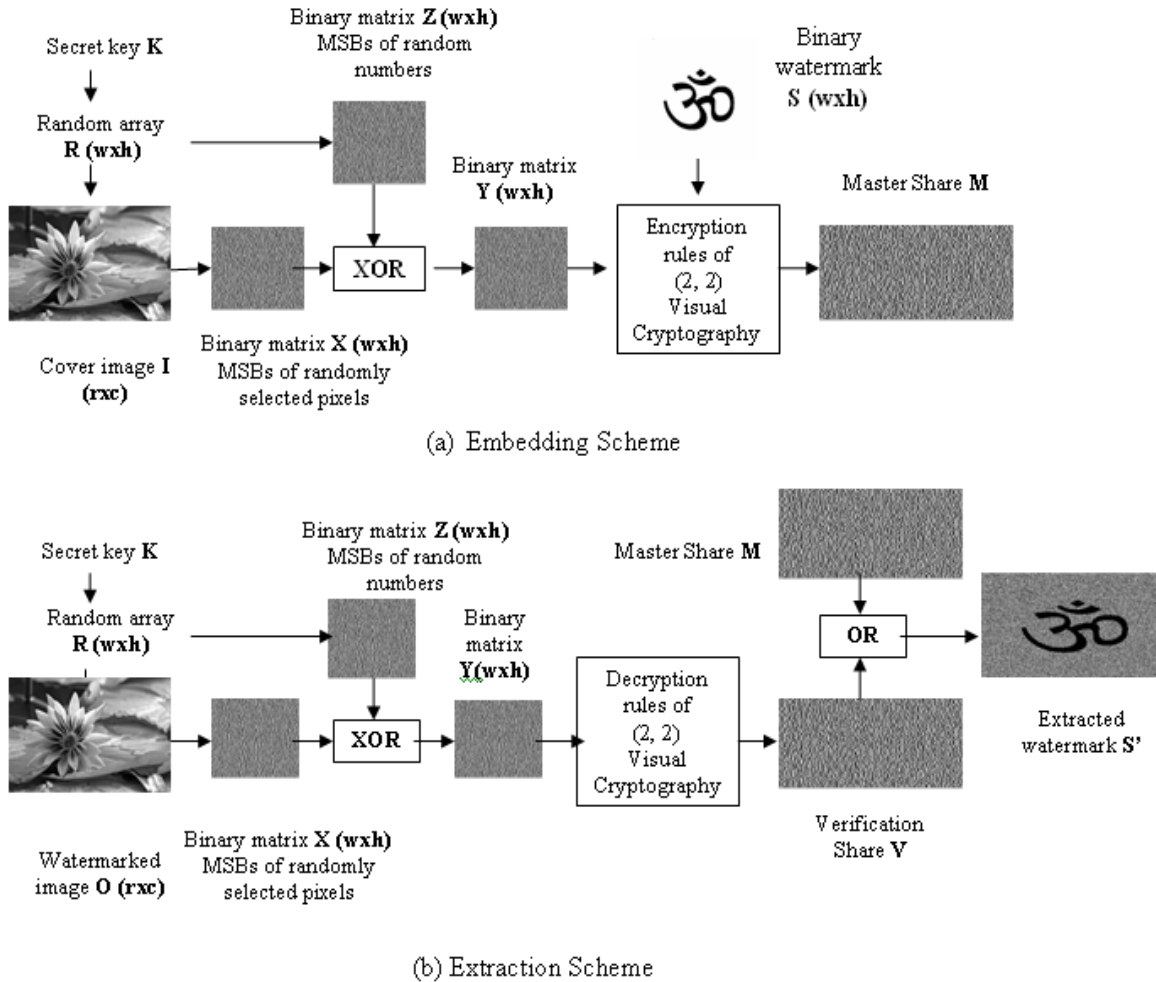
Secret key K

Random array R (wxh)

Binary matrix Z (wxh) MSBs of random numbers

Binary watermark S (wxh)

Binary matrix Y (wxh)

Master Share M

XOR

Encryption rules of (2, 2) Visual Cryptography

Cover image I (rxc)

Binary matrix X (wxh) MSBs of randomly selected pixels

(a) Embedding Scheme

Secret key K

Random array R (wxh)

Binary matrix Z (wxh) MSBs of random numbers

Master Share M

Binary matrix Y(wxh)

OR

XOR

Decryption rules of (2, 2) Visual Cryptography

Extracted watermark S'

Watermarked image O (rxc)

Binary matrix X (wxh) MSBs of randomly selected pixels

Verification Share V

(b) Extraction Scheme